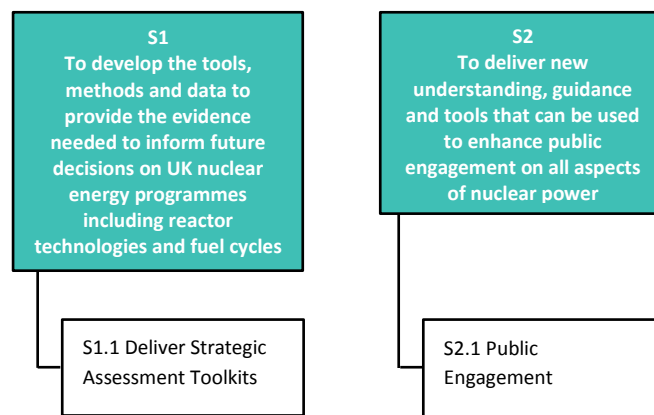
S1
To develop the tools, methods and data to provide the evidence needed to inform future decisions on UK nuclear energy programmes including reactor technologies and fuel cycles

S1.1 Deliver Strategic Assessment Toolkits

S2
To deliver new understanding, guidance and tools that can be used to enhance public engagement on all aspects of nuclear power

S2.1 Public Engagement